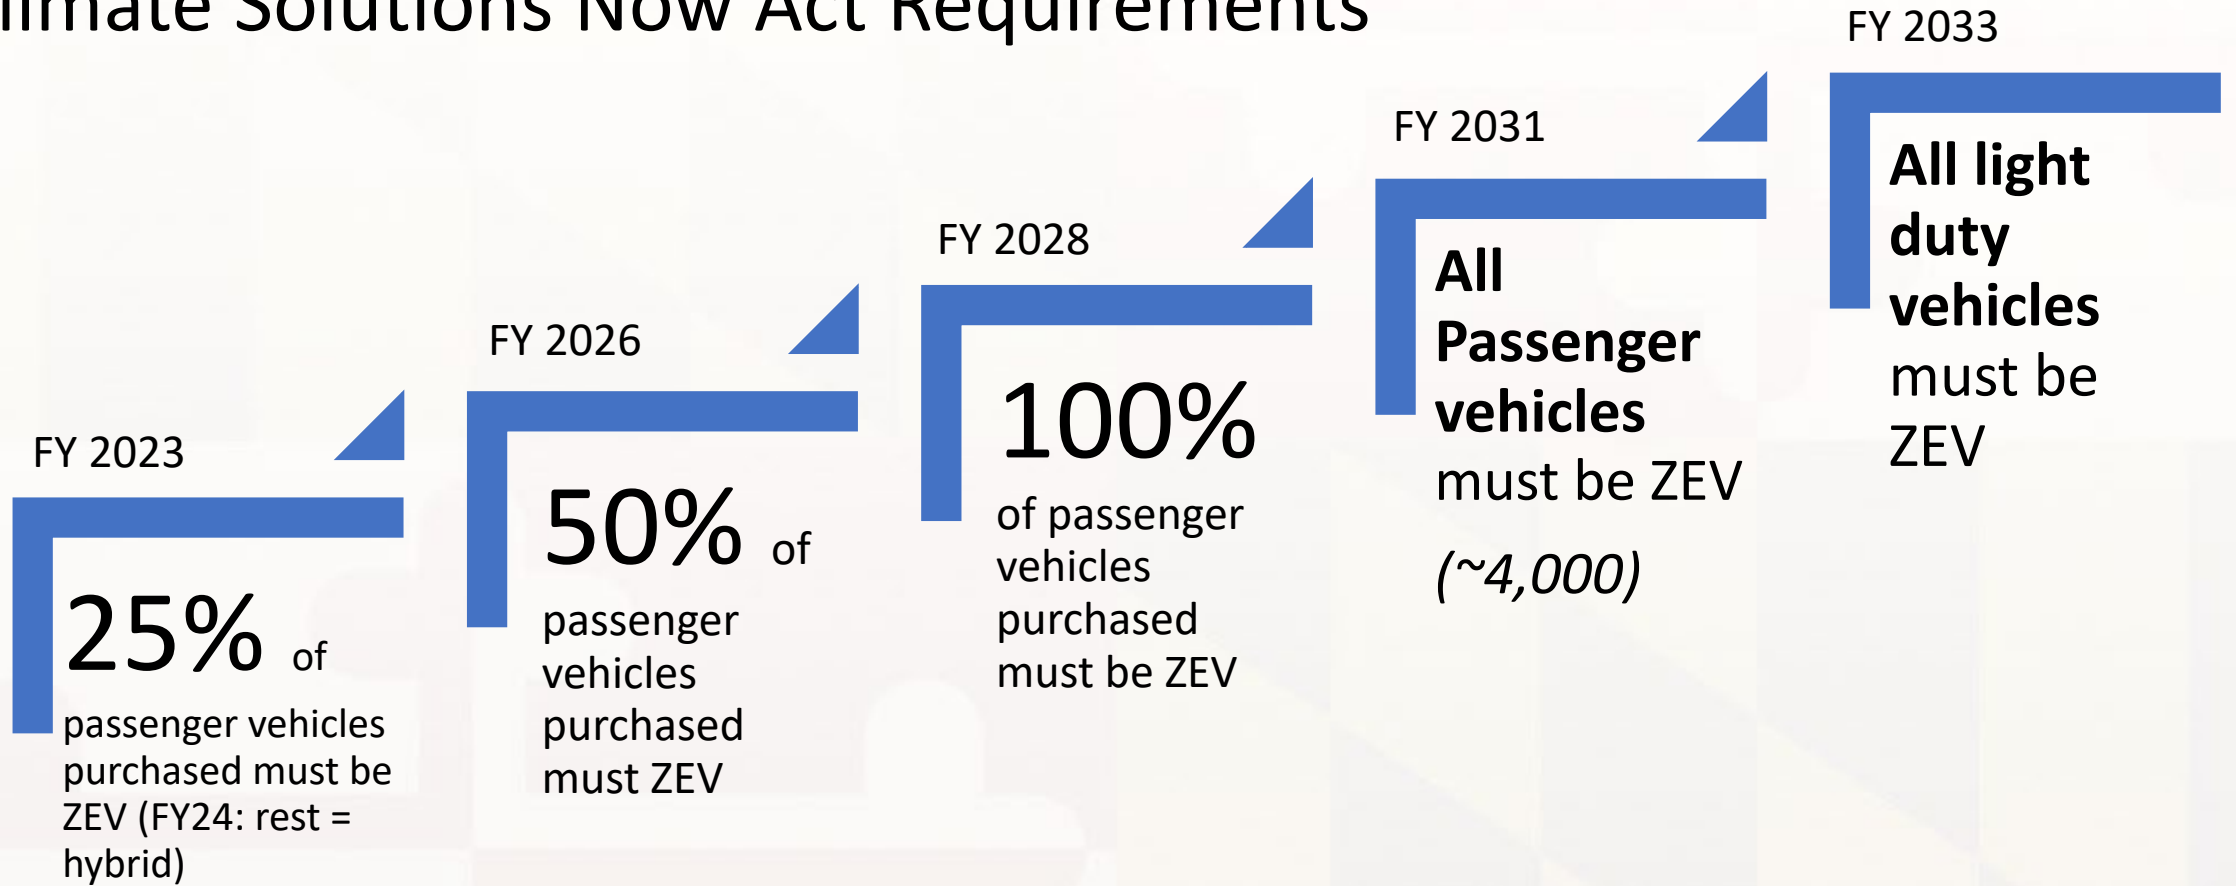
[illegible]imate Solutions Now Act Requirements

FY 2023

25% of passenger vehicles purchased must be ZEV (FY24: rest = hybrid)

FY 2026

50% of passenger vehicles purchased must ZEV

FY 2028

100% of passenger vehicles purchased must be ZEV

FY 2031

All Passenger vehicles must be ZEV

(~4,000)

FY 2033

All light duty vehicles must be ZEV